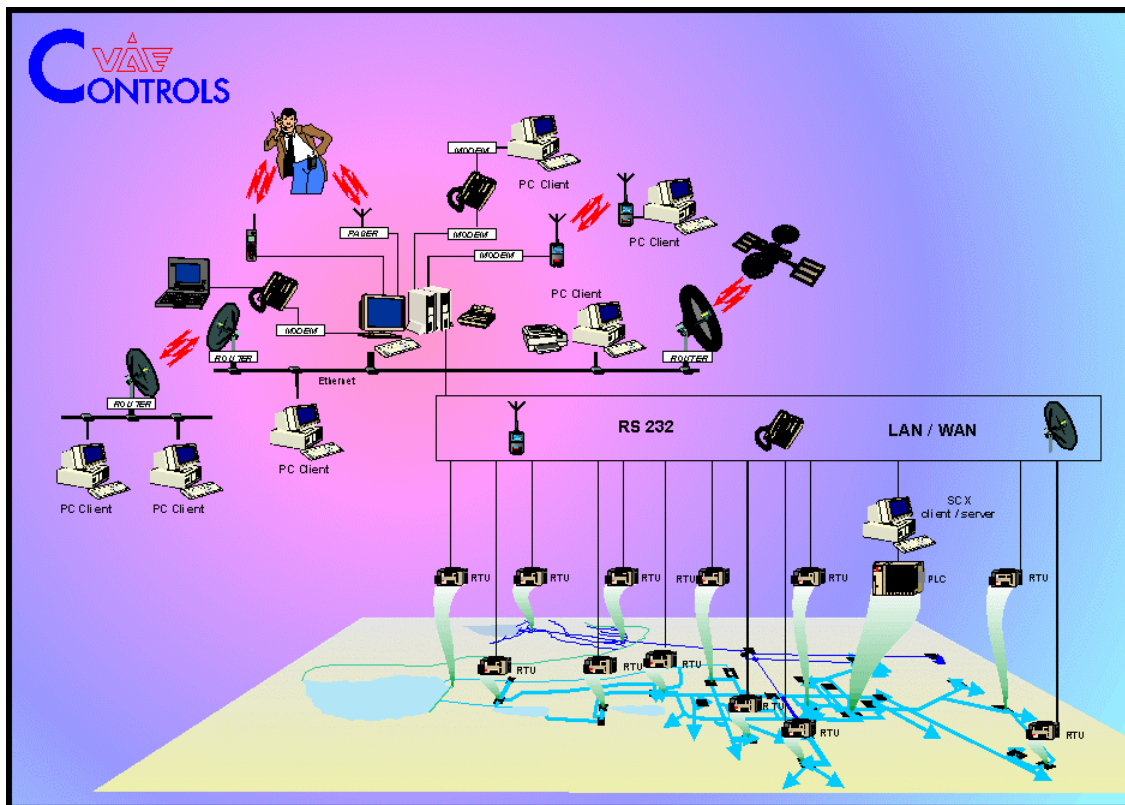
VAF
CONTROLS

MODEM
PC Client
PAGER
MODEM
MODEM
PC Client
PC Client
MODEM
ROUTER
ROUTER
ROUTER
Ethernet
PC Client
PC Client
PC Client

RS 232
LAN / WAN

SCX
client / server

RTU
RTU
RTU
RTU
RTU
RTU
PLC
RTU
RTU
RTU
RTU
RTU
RTU
RTU